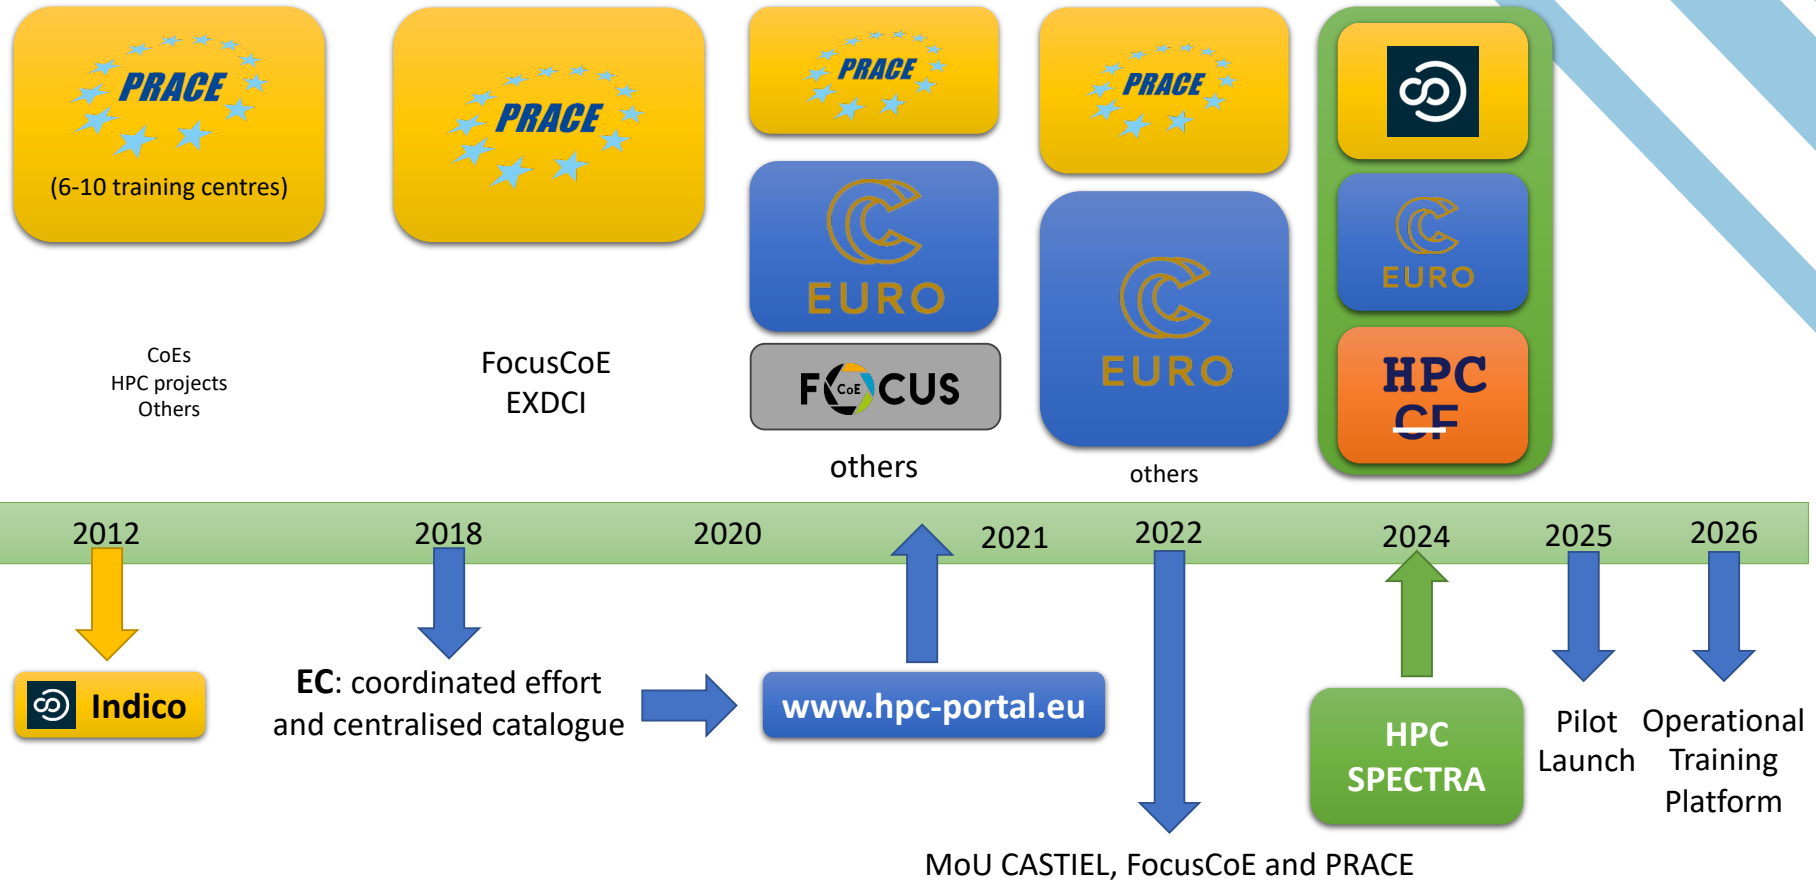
PRACE
(6-10 training centres)

PRACE

PRACE

EURO

FOCUS

PRACE

EURO

EURO

HPC CF

CoEs
HPC projects
Others

FocusCoE
EXDCI

others

others

2012
2018
2020
2021
2022
2024
2025
2026

Indico

**EC**: coordinated effort and centralised catalogue

www.hpc-portal.eu

HPC SPECTRA

Pilot Launch

Operational Training Platform

MoU CASTIEL, FocusCoE and PRACE